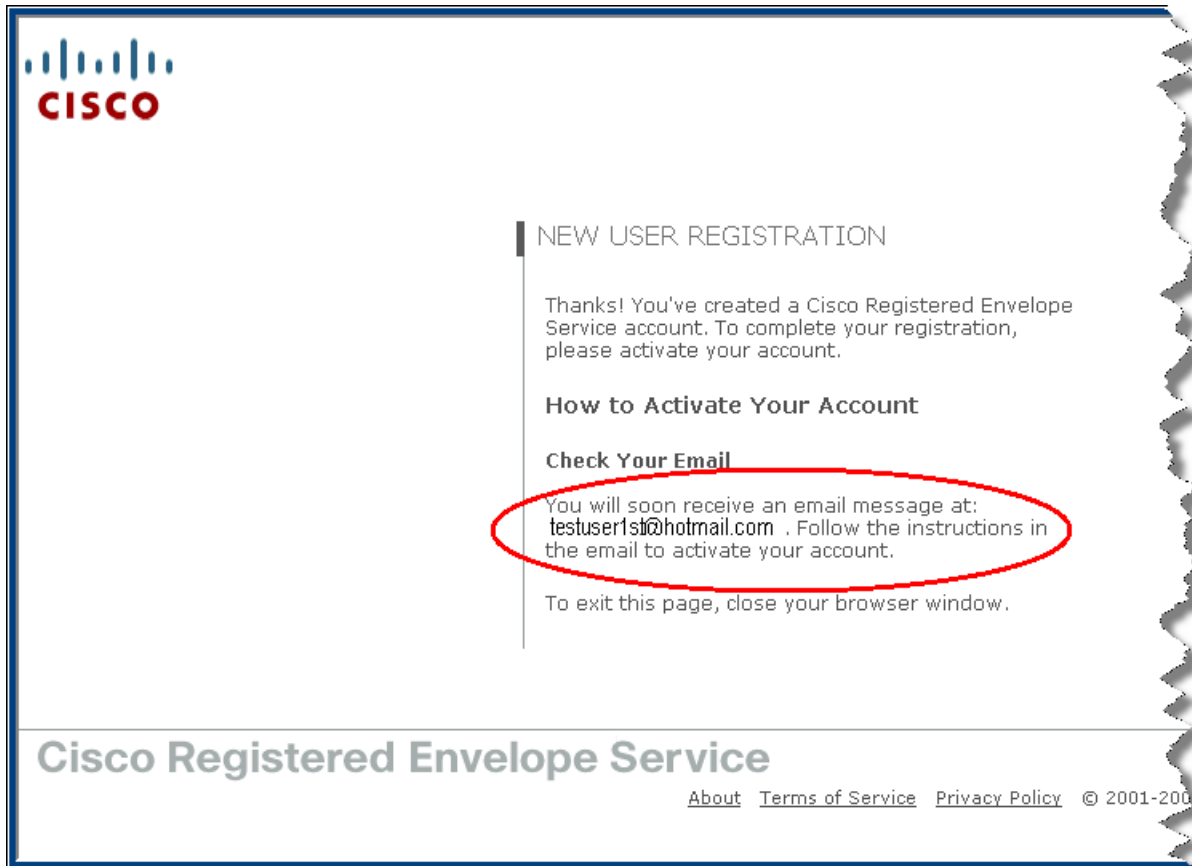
CISCO

NEW USER REGISTRATION

Thanks! You've created a Cisco Registered Envelope Service account. To complete your registration, please activate your account.

How to Activate Your Account

Check Your Email

You will soon receive an email message at: testuser1st@hotmail.com . Follow the instructions in the email to activate your account.

To exit this page, close your browser window.

Cisco Registered Envelope Service

About Terms of Service Privacy Policy © 2001-200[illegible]